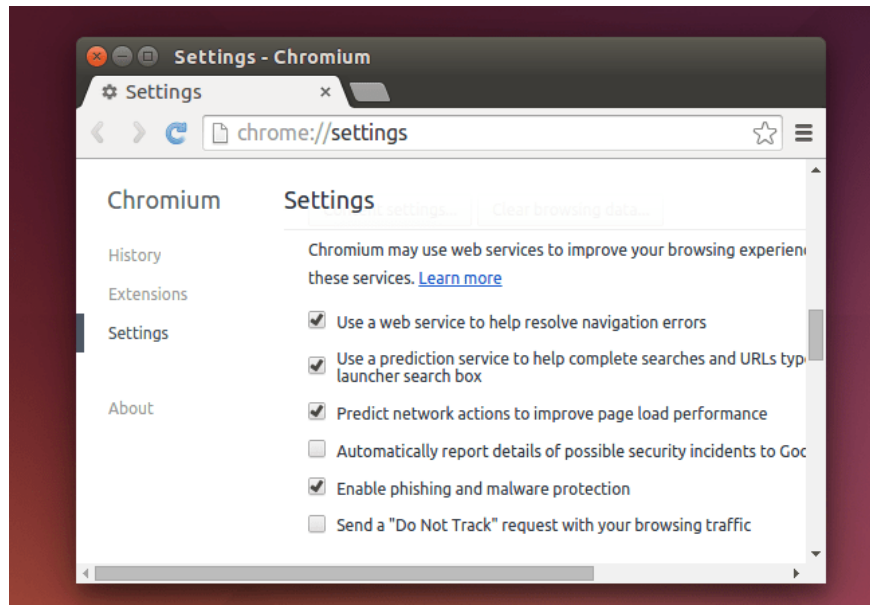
Settings - Chromium

Settings ×

chrome://settings

Chromium

History

Extensions

Settings

About

Settings

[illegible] settings... Clear browsing data...

Chromium may use web services to improve your browsing experien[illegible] these services. Learn more

Use a web service to help resolve navigation errors

Use a prediction service to help complete searches and URLs typ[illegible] launcher search box

Predict network actions to improve page load performance

Automatically report details of possible security incidents to Goo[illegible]

Enable phishing and malware protection

Send a "Do Not Track" request with your browsing traffic